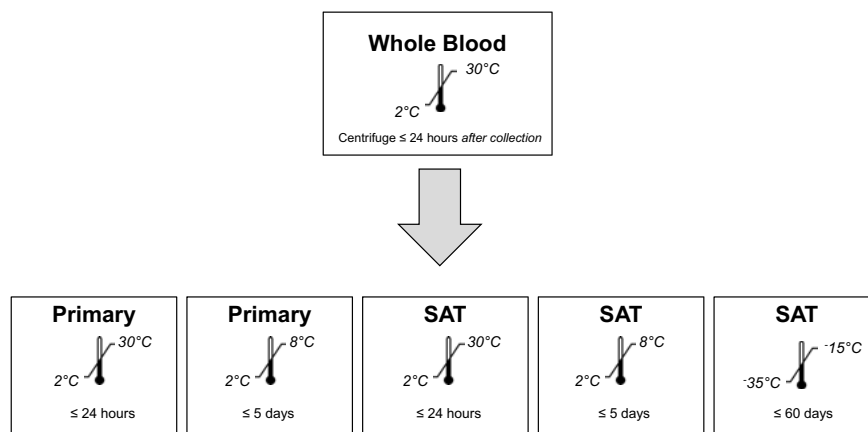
Whole Blood

30°C

2°C

Centrifuge ≤ 24 hours *after collection*

| Primary | Primary | SAT | SAT | SAT |
|---|---|---|---|---|
| 30°C | 8°C | 30°C | 8°C | -15°C |
| 2°C | 2°C | 2°C | 2°C | -35°C |
| ≤ 24 hours | ≤ 5 days | ≤ 24 hours | ≤ 5 days | ≤ 60 days |